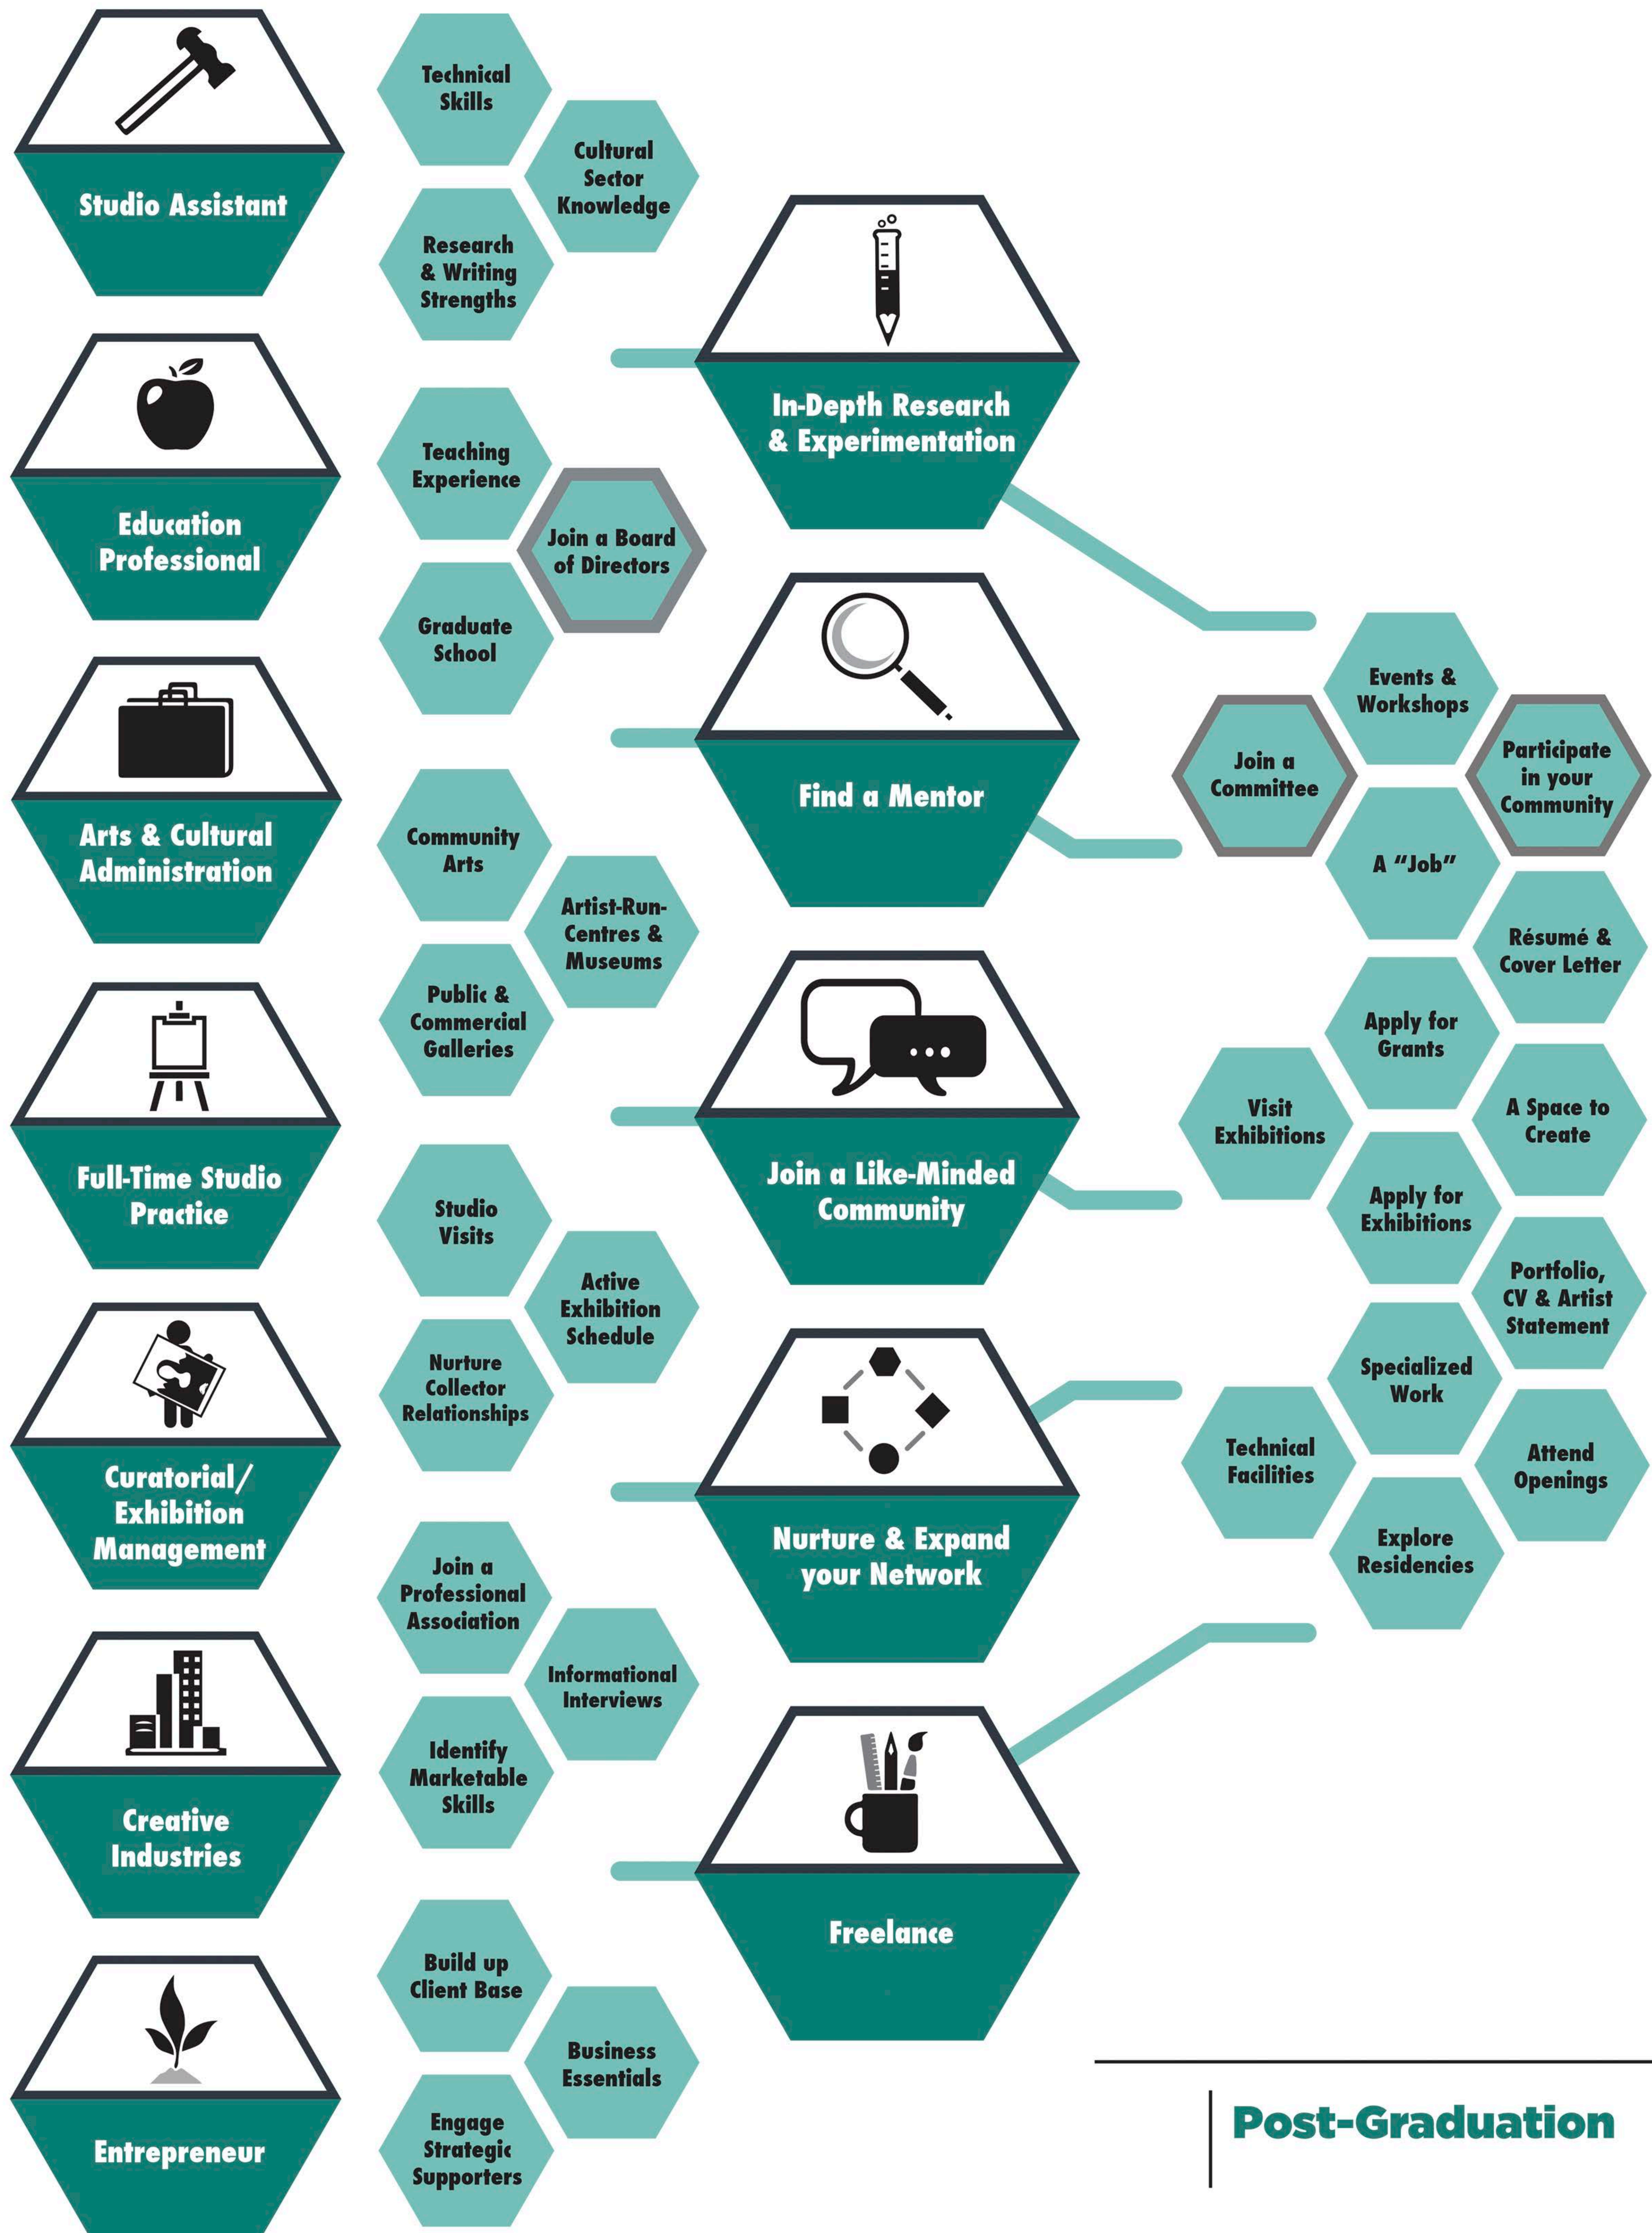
Studio Assistant

Technical Skills

Cultural Sector Knowledge

Research & Writing Strengths

In-Depth Research & Experimentation

Education Professional

Teaching Experience

Join a Board of Directors

Graduate School

Find a Mentor

Events & Workshops

Join a Committee

Participate in your Community

A "Job"

Arts & Cultural Administration

Community Arts

Artist-Run-Centres & Museums

Public & Commercial Galleries

Résumé & Cover Letter

Apply for Grants

Join a Like-Minded Community

Visit Exhibitions

A Space to Create

Apply for Exhibitions

Full-Time Studio Practice

Studio Visits

Active Exhibition Schedule

Nurture Collector Relationships

Portfolio, CV & Artist Statement

Specialized Work

Technical Facilities

Attend Openings

Explore Residencies

Curatorial/ Exhibition Management

Nurture & Expand your Network

Join a Professional Association

Informational Interviews

Identify Marketable Skills

Creative Industries

Freelance

Build up Client Base

Business Essentials

Engage Strategic Supporters

Entrepreneur

Post-Graduation